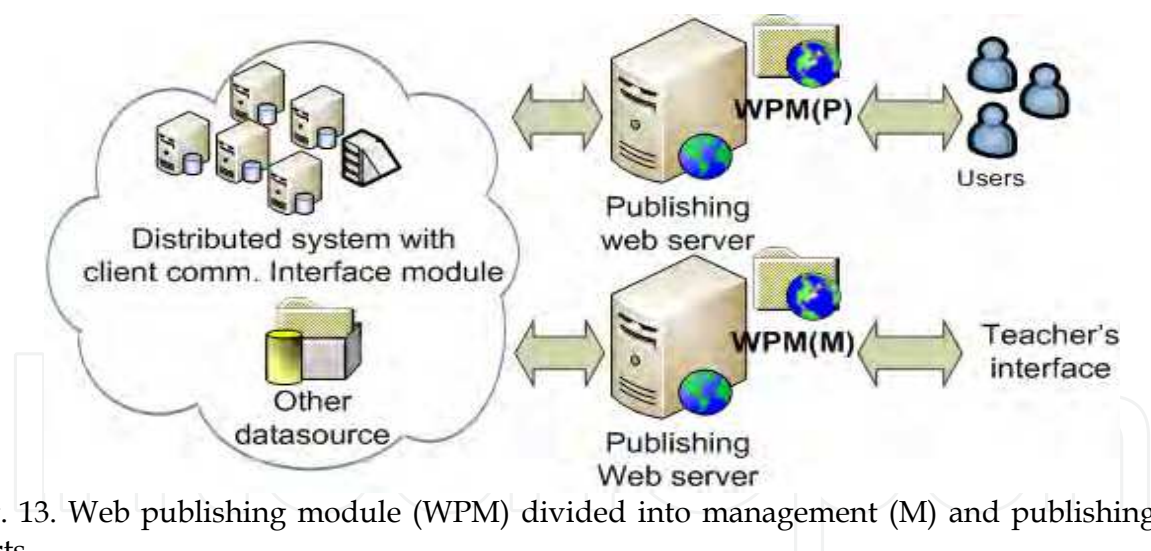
Distributed system with client comm. Interface module

Other datasource

WPM(P)

Publishing web server

Users

WPM(M)

Publishing Web server

Teacher's interface

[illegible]. 13. Web publishing module (WPM) divided into management (M) and publishing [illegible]rts